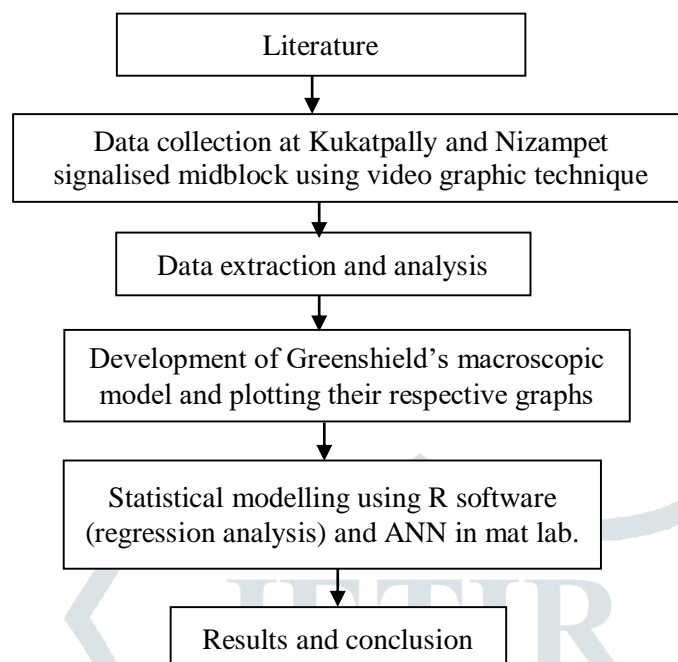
Literature

Data collection at Kukatpally and Nizampet signalised midblock using video graphic technique

Data extraction and analysis

Development of Greenshield's macroscopic model and plotting their respective graphs

Statistical modelling using R software (regression analysis) and ANN in mat lab.

Results and conclusion

JETIR